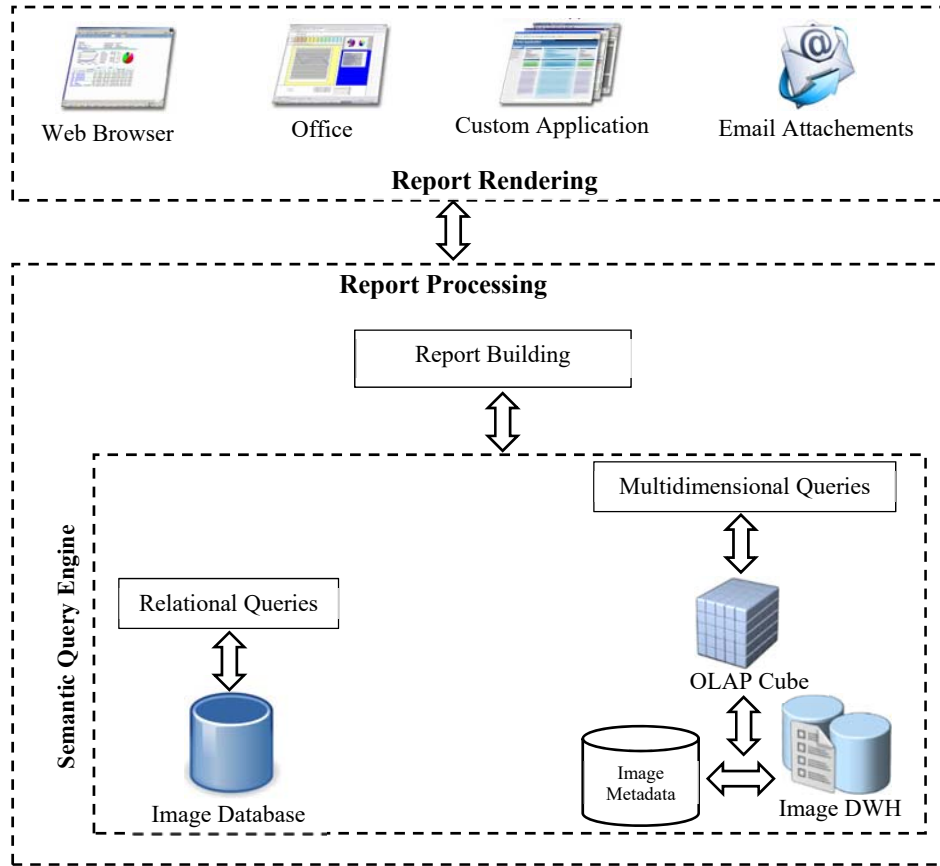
Web Browser

Office

Custom Application

Email Attachements

Report Rendering

Report Processing

Report Building

Semantic Query Engine

Multidimensional Queries

Relational Queries

OLAP Cube

Image Metadata

Image Database

Image DWH